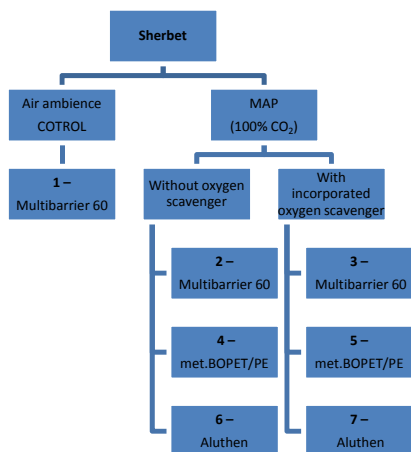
Sherbet

Air ambience
COTROL

MAP
(100% $CO_2$)

1 –
Multibarrier 60

Without oxygen scavenger

With incorporated oxygen scavenger

2 –
Multibarrier 60

4 –
met.BOPET/PE

6 –
Aluthen

3 –
Multibarrier 60

5 –
met.BOPET/PE

7 –
Aluthen